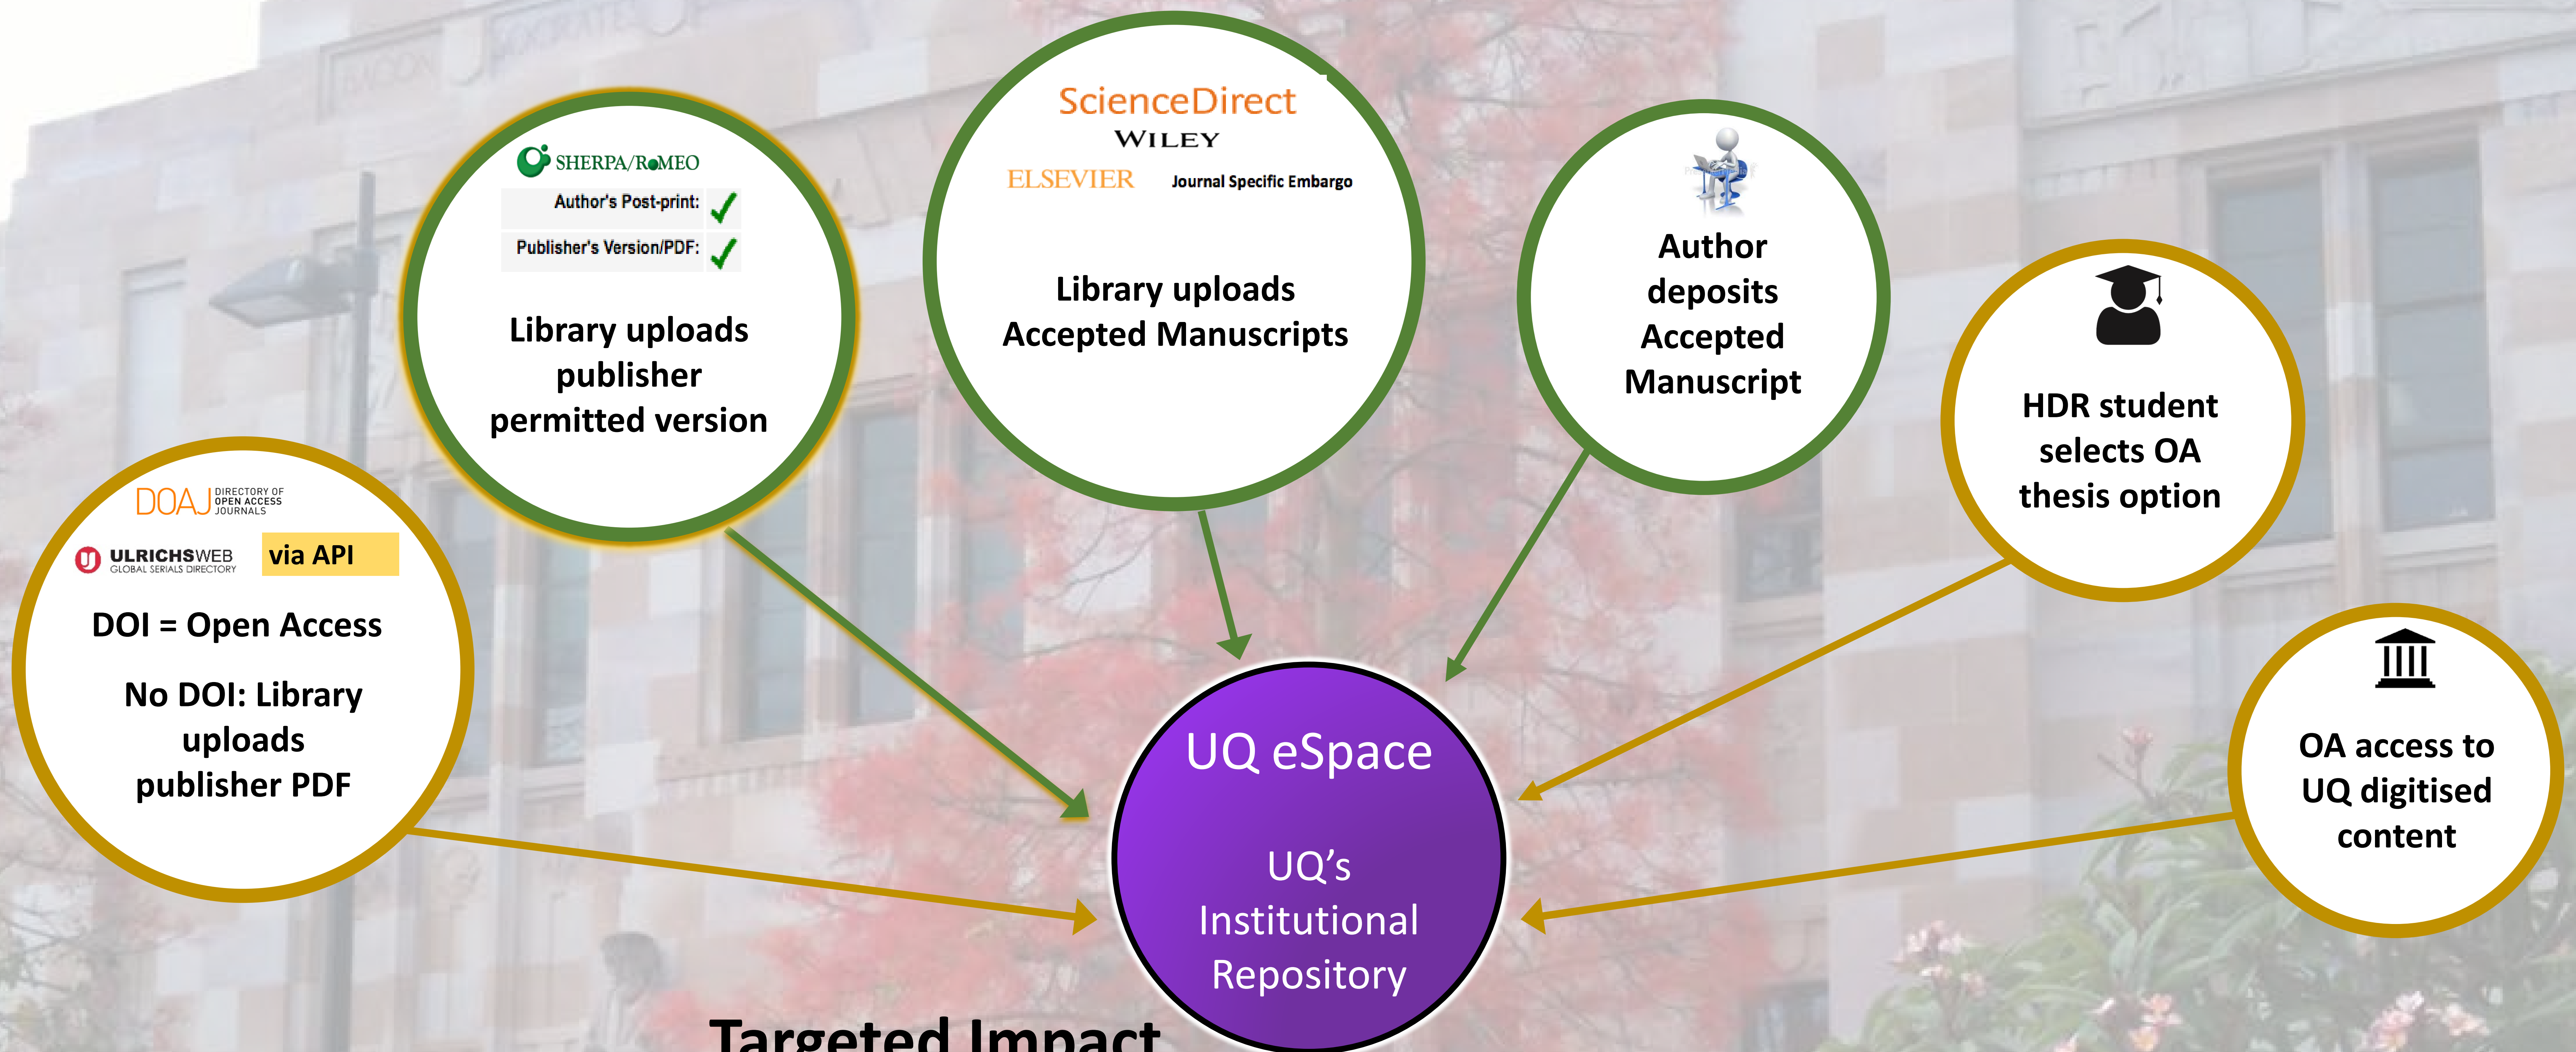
SHERPA/RoMEO

Author's Post-print: ✓

Publisher's Version/PDF: ✓

Library uploads publisher permitted version

ScienceDirect

WILEY

ELSEVIER

Journal Specific Embargo

Library uploads Accepted Manuscripts

Author deposits Accepted Manuscript

HDR student selects OA thesis option

DOAJ DIRECTORY OF OPEN ACCESS JOURNALS

ULRICHSWEB GLOBAL SERIALS DIRECTORY

via API

DOI = Open Access

No DOI: Library uploads publisher PDF

UQ eSpace

UQ's Institutional Repository

OA access to UQ digitised content

Targeted Impact